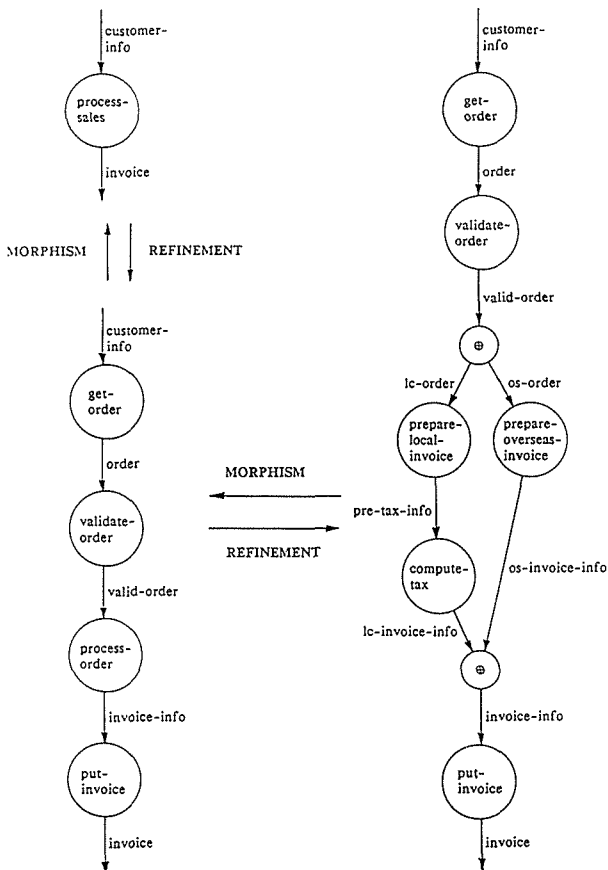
customer-info

process-sales

invoice

MORPHISM

REFINEMENT

customer-info

get-order

order

validate-order

valid-order

process-order

invoice-info

put-invoice

invoice

MORPHISM

REFINEMENT

customer-info

get-order

order

validate-order

valid-order

$\oplus$

lc-order

os-order

prepare-local-invoice

prepare-overseas-invoice

pre-tax-info

compute-tax

os-invoice-info

lc-invoice-info

$\oplus$

invoice-info

put-invoice

invoice